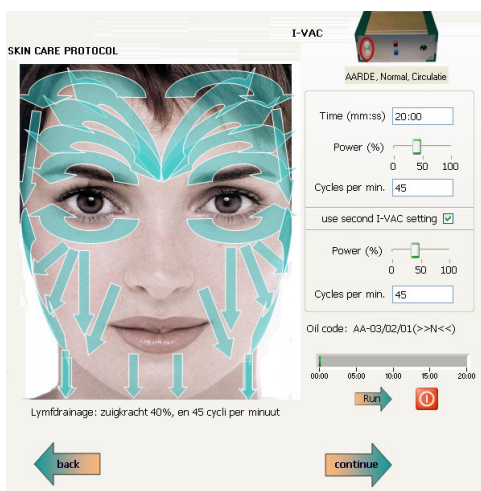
I-VAC

SKIN CARE PROTOCOL

AARDE, Normal, Circulatie

Time (mm:ss) 20:00

Power (%)

0 50 100

Cycles per min. 45

use second I-VAC setting

Power (%)

0 50 100

Cycles per min. 45

Oil code: AA-03/02/01(>>N<<)

00:00 05:00 10:00 15:00 20:00

Run

Lymfdrainage: zuigkracht 40%, en 45 cycli per minuut

back

continue